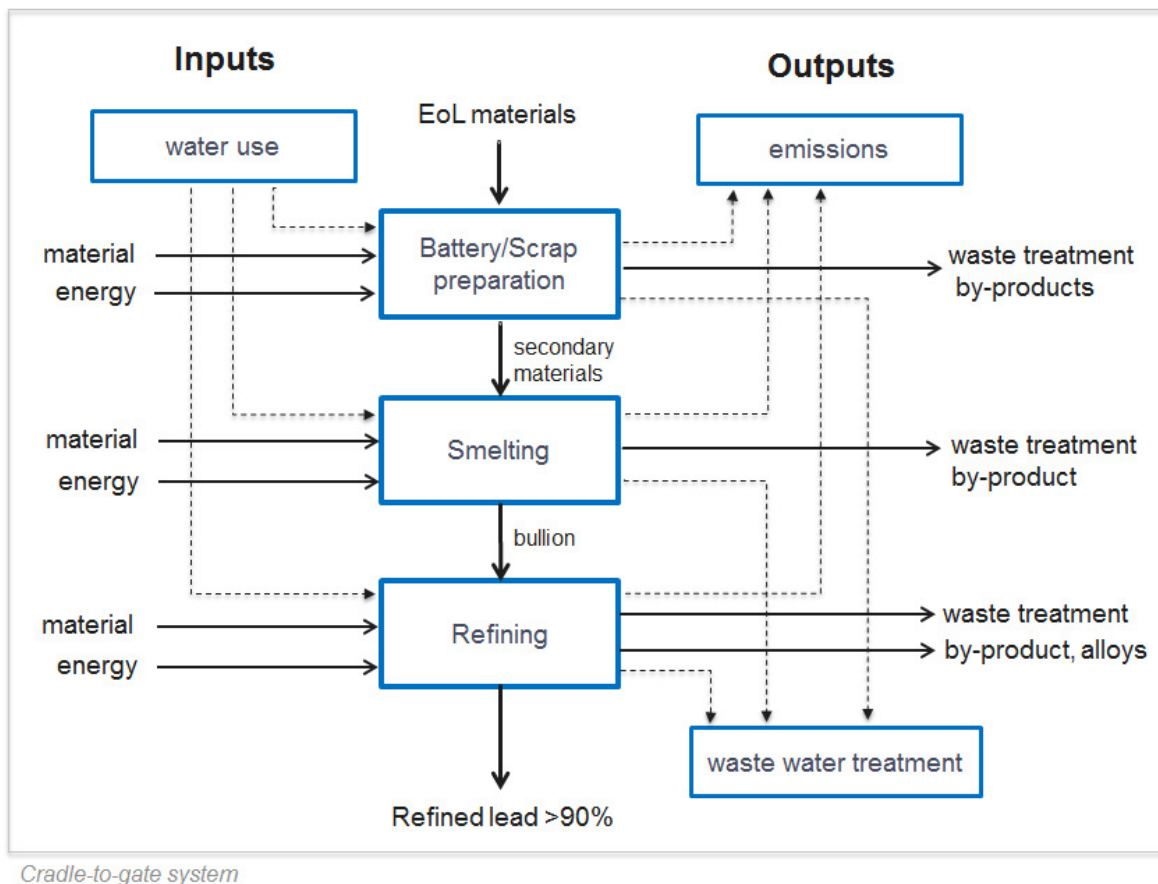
Inputs

Outputs

water use

EoL materials

emissions

material

energy

Battery/Scrap preparation

waste treatment
by-products

secondary materials

material

energy

Smelting

waste treatment
by-product

bullion

material

energy

Refining

waste treatment

by-product, alloys

waste water treatment

Refined lead >90%

Cradle-to-gate system